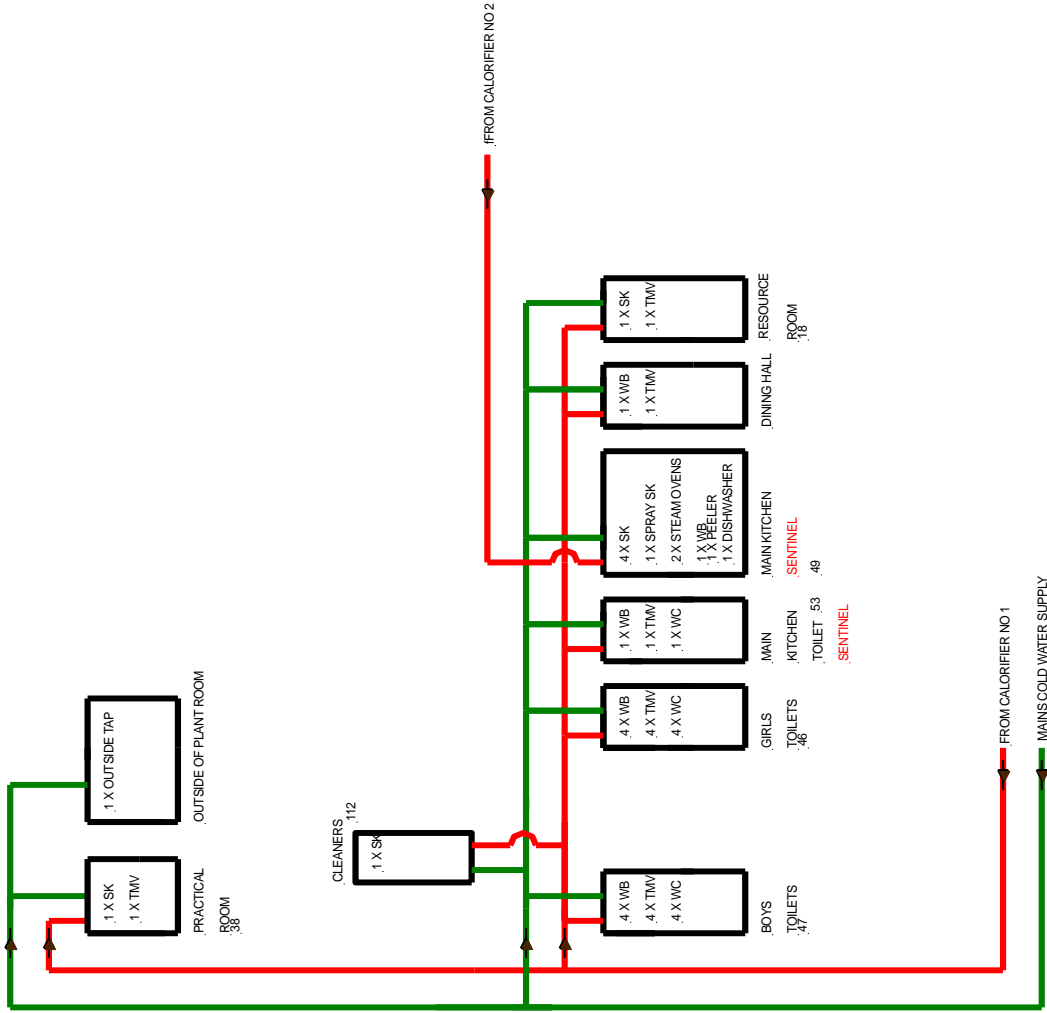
fFROM CALORIFIER NO 2

1 X SK
1 X TMV
RESOURCE ROOM
18

1 X WB
1 X TMV
DINING HALL

4 X SK
1 X SPRAY SK
2 X STEAM OVENS
1 X WB
1 X PEELER
1 X DISHWASHER
MAIN KITCHEN
SENTINEL
49

1 X WB
1 X TMV
1 X WC
MAIN KITCHEN TOILET
53
SENTINEL

4 X WB
4 X TMV
4 X WC
GIRLS TOILETS
46

1 X OUTSIDE TAP
OUTSIDE OF PLANT ROOM

CLEANERS
112
1 X SK

1 X SK
1 X TMV
PRACTICAL ROOM
38

4 X WB
4 X TMV
4 X WC
BOYS TOILETS
47

FROM CALORIFIER NO 1
MAINS COLD WATER SUPPLY